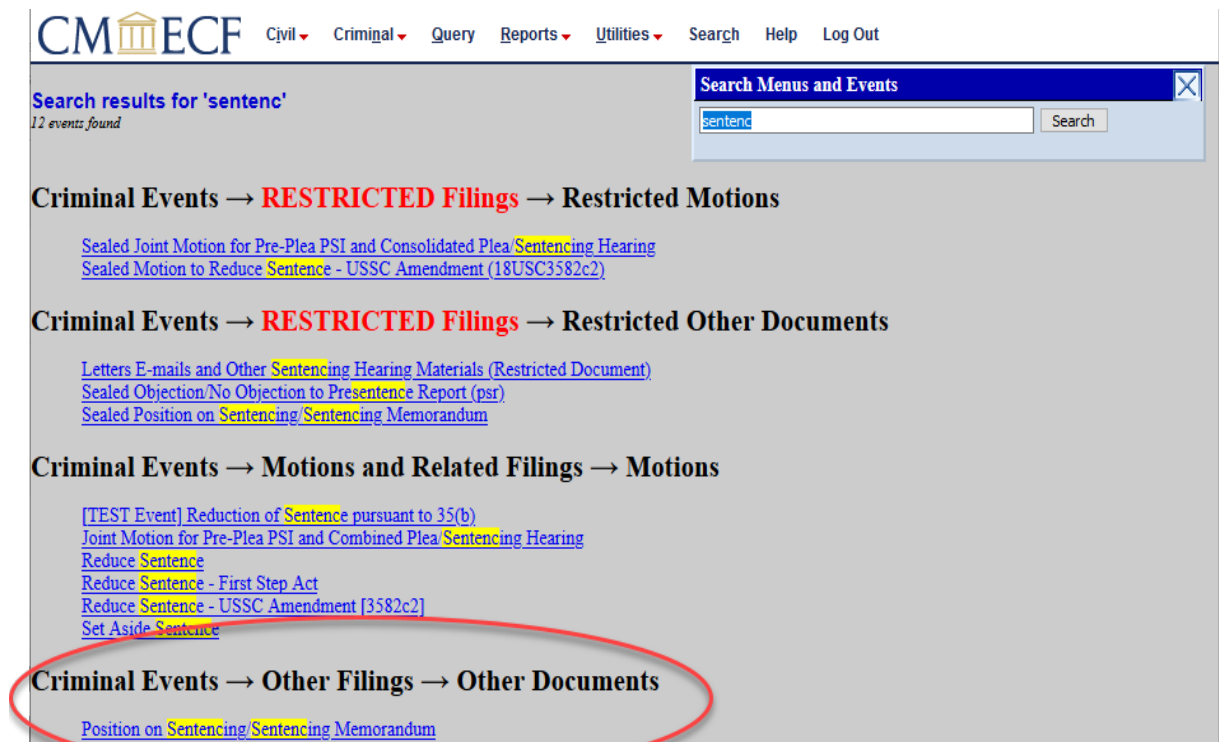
CM ECF Civil Criminal Query Reports Utilities Search Help Log Out

Search Menus and Events

sentenc

Search

Search results for 'sentenc'
12 events found

Criminal Events → RESTRICTED Filings → Restricted Motions

Sealed Joint Motion for Pre-Plea PSI and Consolidated Plea/Sentencing Hearing
Sealed Motion to Reduce Sentence - USSC Amendment (18USC3582c2)

Criminal Events → RESTRICTED Filings → Restricted Other Documents

Letters E-mails and Other Sentencing Hearing Materials (Restricted Document)
Sealed Objection/No Objection to Presentence Report (psr)
Sealed Position on Sentencing/Sentencing Memorandum

Criminal Events → Motions and Related Filings → Motions

[TEST Event] Reduction of Sentence pursuant to 35(b)
Joint Motion for Pre-Plea PSI and Combined Plea/Sentencing Hearing
Reduce Sentence
Reduce Sentence - First Step Act
Reduce Sentence - USSC Amendment [3582c2]
Set Aside Sentence

Criminal Events → Other Filings → Other Documents

Position on Sentencing/Sentencing Memorandum